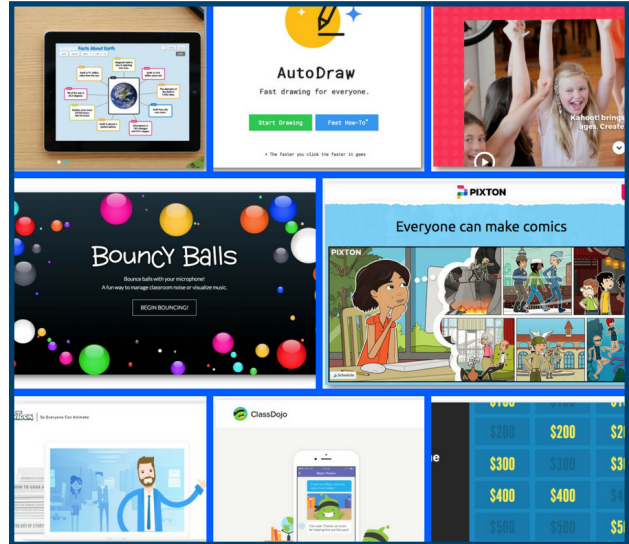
Facts About Earth

AutoDraw

Fast drawing for everyone.

Start Drawing

Fast How-To

+ The faster you click the faster it goes

Kahoot! brings ages. Create

Bouncy Balls

Bounce balls with your microphone!

A fun way to manage classroom noise or visualize music.

BEGIN BOUNCING!

PIXTON

Everyone can make comics

PIXTON

Schedule

Toon | So Everyone Can Animate

ClassDojo

$200

$200

$300

$300

$400

$400

$500

$500